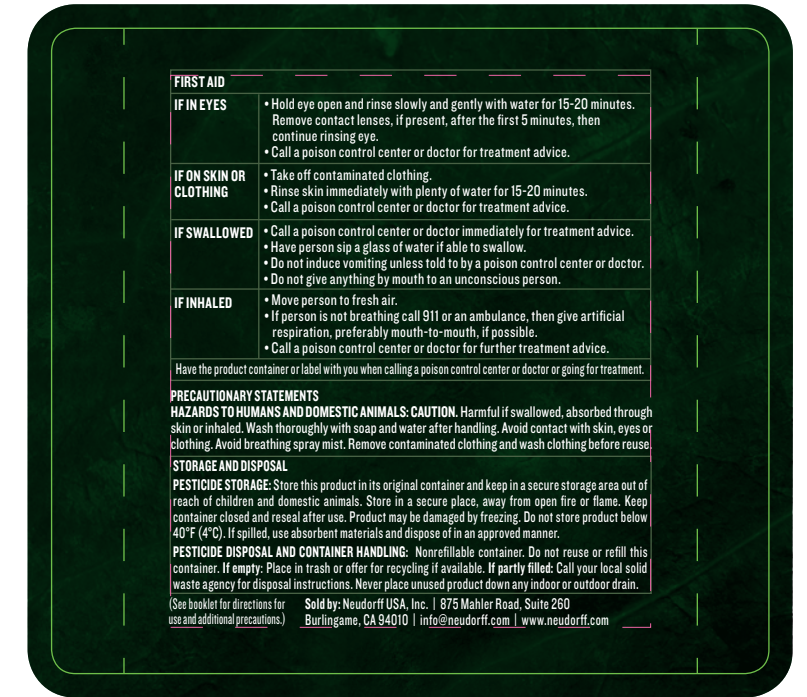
FIRST AID

| IF IN EYES | • Hold eye open and rinse slowly and gently with water for 15-20 minutes. Remove contact lenses, if present, after the first 5 minutes, then continue rinsing eye. • Call a poison control center or doctor for treatment advice. |
|---|---|
| IF ON SKIN OR CLOTHING | • Take off contaminated clothing. • Rinse skin immediately with plenty of water for 15-20 minutes. • Call a poison control center or doctor for treatment advice. |
| IF SWALLOWED | • Call a poison control center or doctor immediately for treatment advice. • Have person sip a glass of water if able to swallow. • Do not induce vomiting unless told to by a poison control center or doctor. • Do not give anything by mouth to an unconscious person. |
| IF INHALED | • Move person to fresh air. • If person is not breathing call 911 or an ambulance, then give artificial respiration, preferably mouth-to-mouth, if possible. • Call a poison control center or doctor for further treatment advice. |

Have the product container or label with you when calling a poison control center or doctor or going for treatment.

PRECAUTIONARY STATEMENTS
HAZARDS TO HUMANS AND DOMESTIC ANIMALS: CAUTION. Harmful if swallowed, absorbed through skin or inhaled. Wash thoroughly with soap and water after handling. Avoid contact with skin, eyes or clothing. Avoid breathing spray mist. Remove contaminated clothing and wash clothing before reuse.

STORAGE AND DISPOSAL
PESTICIDE STORAGE: Store this product in its original container and keep in a secure storage area out of reach of children and domestic animals. Store in a secure place, away from open fire or flame. Keep container closed and reseal after use. Product may be damaged by freezing. Do not store product below 40°F (4°C). If spilled, use absorbent materials and dispose of in an approved manner.
PESTICIDE DISPOSAL AND CONTAINER HANDLING: Nonrefillable container. Do not reuse or refill this container. If empty: Place in trash or offer for recycling if available. If partly filled: Call your local solid waste agency for disposal instructions. Never place unused product down any indoor or outdoor drain.

(See booklet for directions for use and additional precautions.)

Sold by: Neudorff USA, Inc. | 875 Mahler Road, Suite 260 Burlingame, CA 94010 | info@neudorff.com | www.neudorff.com